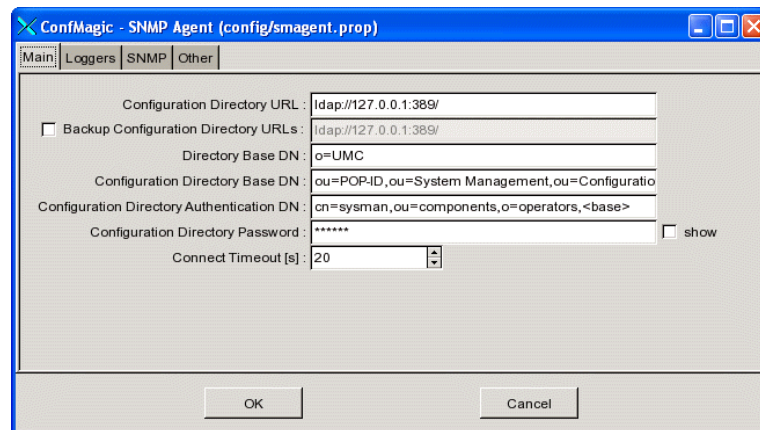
ConfMagic - SNMP Agent (config/smagent.prop)

Main | Loggers | SNMP | Other

Configuration Directory URL : ldap://127.0.0.1:389/

Backup Configuration Directory URLs : ldap://127.0.0.1:389/

Directory Base DN : o=UMC

Configuration Directory Base DN : ou=POP-ID,ou=System Management,ou=Configuratio

Configuration Directory Authentication DN : cn=sysman,ou=components,o=operators,<base>

Configuration Directory Password : ****** show

Connect Timeout [s] : 20

OK

Cancel